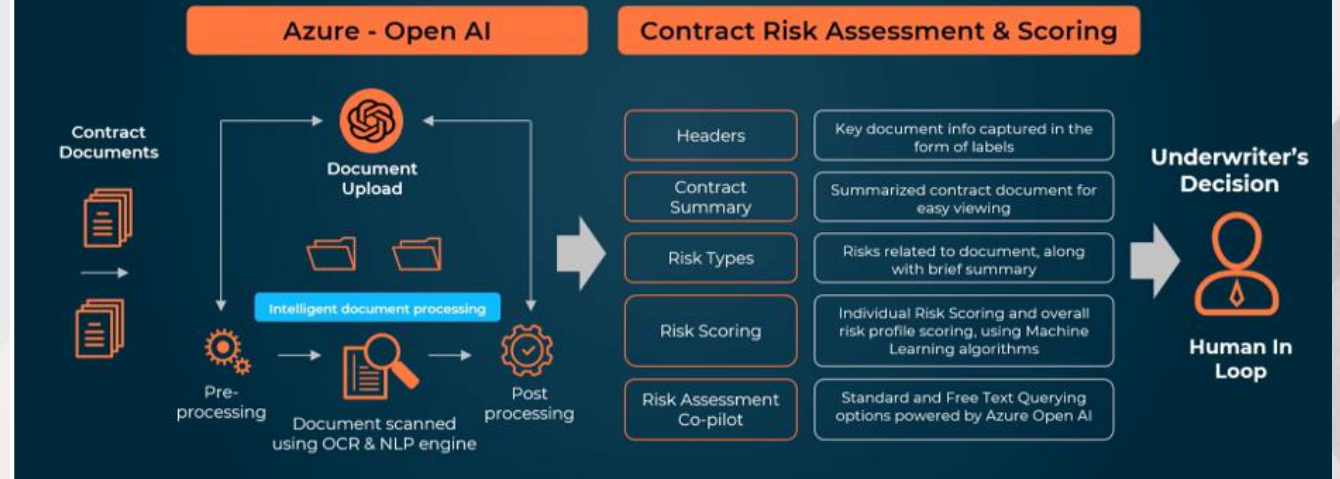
Azure - Open AI

Contract Risk Assessment & Scoring

Contract Documents

Document Upload

Intelligent document processing

Pre-processing

Document scanned using OCR & NLP engine

Post processing

| Headers | Key document info captured in the form of labels |
|---|---|
| Contract Summary | Summarized contract document for easy viewing |
| Risk Types | Risks related to document, along with brief summary |
| Risk Scoring | Individual Risk Scoring and overall risk profile scoring, using Machine Learning algorithms |
| Risk Assessment Co-pilot | Standard and Free Text Querying options powered by Azure Open AI |

Underwriter's Decision

Human In Loop